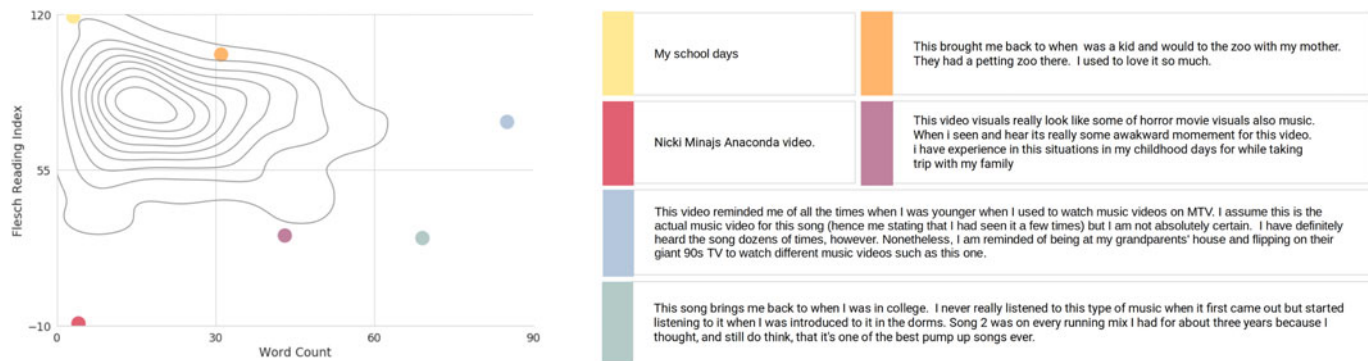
120

55

−10

0 30 60 90

Word Count

Flesch Reading Index

My school days

This brought me back to when was a kid and would to the zoo with my mother. They had a petting zoo there. I used to love it so much.

Nicki Minajs Anaconda video.

This video visuals really look like some of horror movie visuals also music. When i seen and hear its really some awkward momement for this video. i have experience in this situations in my childhood days for while taking trip with my family

This video reminded me of all the times when I was younger when I used to watch music videos on MTV. I assume this is the actual music video for this song (hence me stating that I had seen it a few times) but I am not absolutely certain. I have definitely heard the song dozens of times, however. Nonetheless, I am reminded of being at my grandparents' house and flipping on their giant 90s TV to watch different music videos such as this one.

This song brings me back to when I was in college. I never really listened to this type of music when it first came out but started listening to it when I was introduced to it in the dorms. Song 2 was on every running mix I had for about three years because I thought, and still do think, that it's one of the best pump up songs ever.